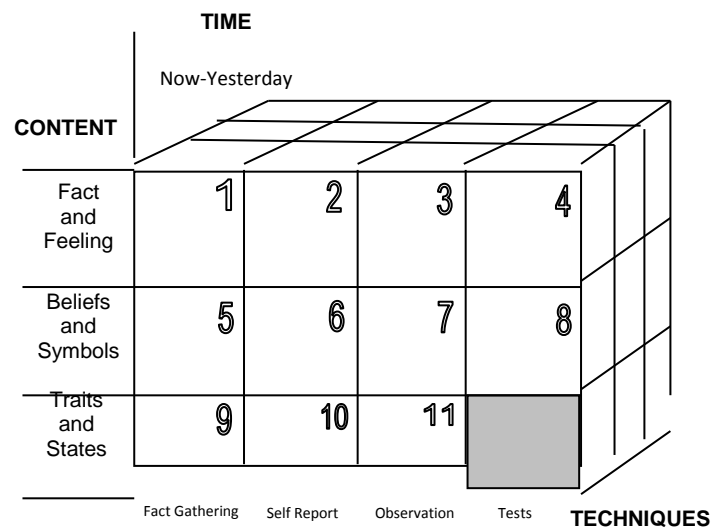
TIME

Now-Yesterday

CONTENT

| | | | | |
|---|---|---|---|---|
| Fact and Feeling | 1 | 2 | 3 | 4 |
| Beliefs and Symbols | 5 | 6 | 7 | 8 |
| Traits and States | 9 | 10 | 11 | |
| | Fact Gathering | Self Report | Observation | Tests |

TECHNIQUES